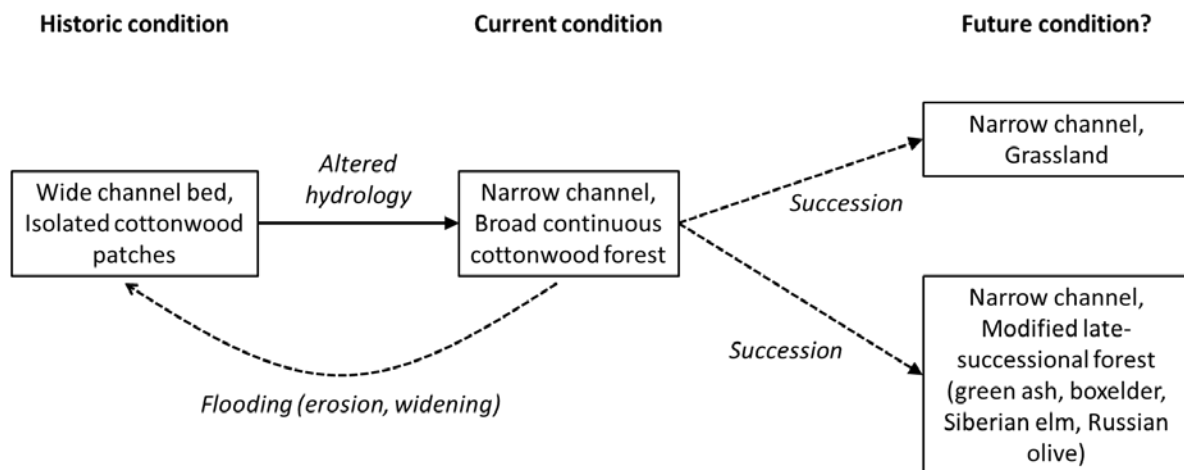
Historic condition

Current condition

Future condition?

Wide channel bed, Isolated cottonwood patches

Altered hydrology

Narrow channel, Broad continuous cottonwood forest

Succession

Narrow channel, Grassland

Succession

Narrow channel, Modified late-successional forest (green ash, boxelder, Siberian elm, Russian olive)

Flooding (erosion, widening)